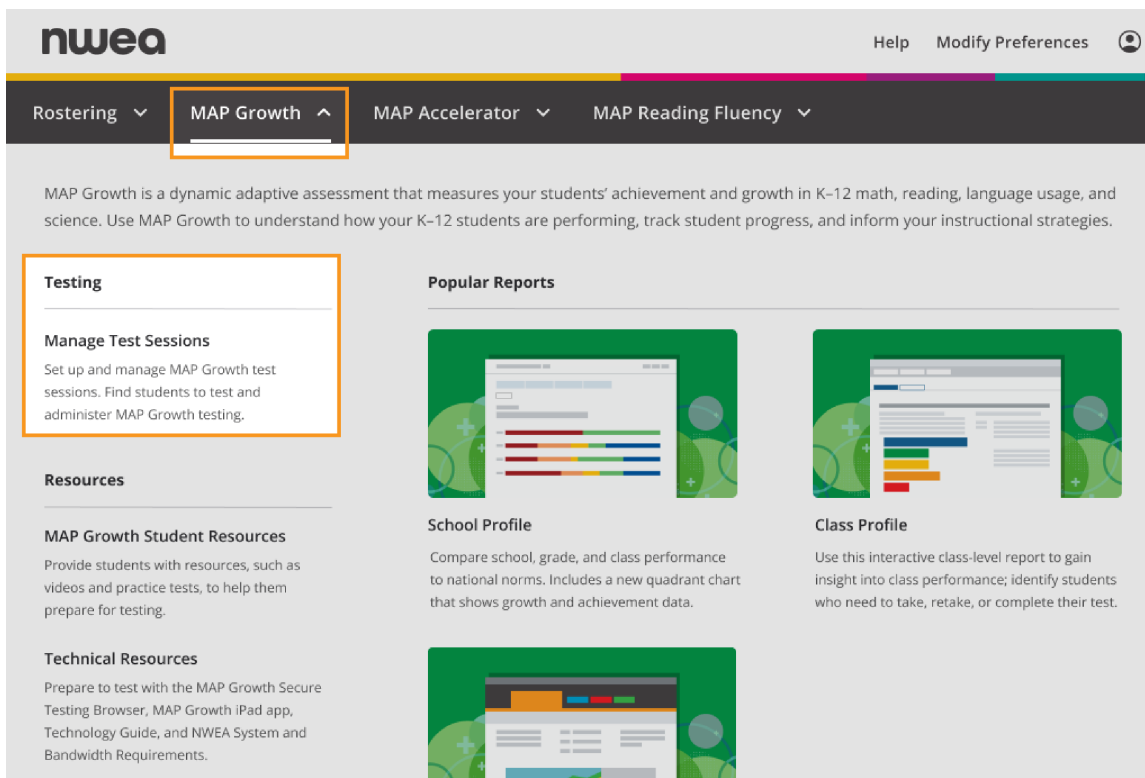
nwea

Help Modify Preferences

Rostering MAP Growth MAP Accelerator MAP Reading Fluency

MAP Growth is a dynamic adaptive assessment that measures your students' achievement and growth in K–12 math, reading, language usage, and science. Use MAP Growth to understand how your K–12 students are performing, track student progress, and inform your instructional strategies.

Testing

Manage Test Sessions

Set up and manage MAP Growth test sessions. Find students to test and administer MAP Growth testing.

Resources

MAP Growth Student Resources

Provide students with resources, such as videos and practice tests, to help them prepare for testing.

Technical Resources

Prepare to test with the MAP Growth Secure Testing Browser, MAP Growth iPad app, Technology Guide, and NWEA System and Bandwidth Requirements.

Popular Reports

School Profile

Compare school, grade, and class performance to national norms. Includes a new quadrant chart that shows growth and achievement data.

Class Profile

Use this interactive class-level report to gain insight into class performance; identify students who need to take, retake, or complete their test.